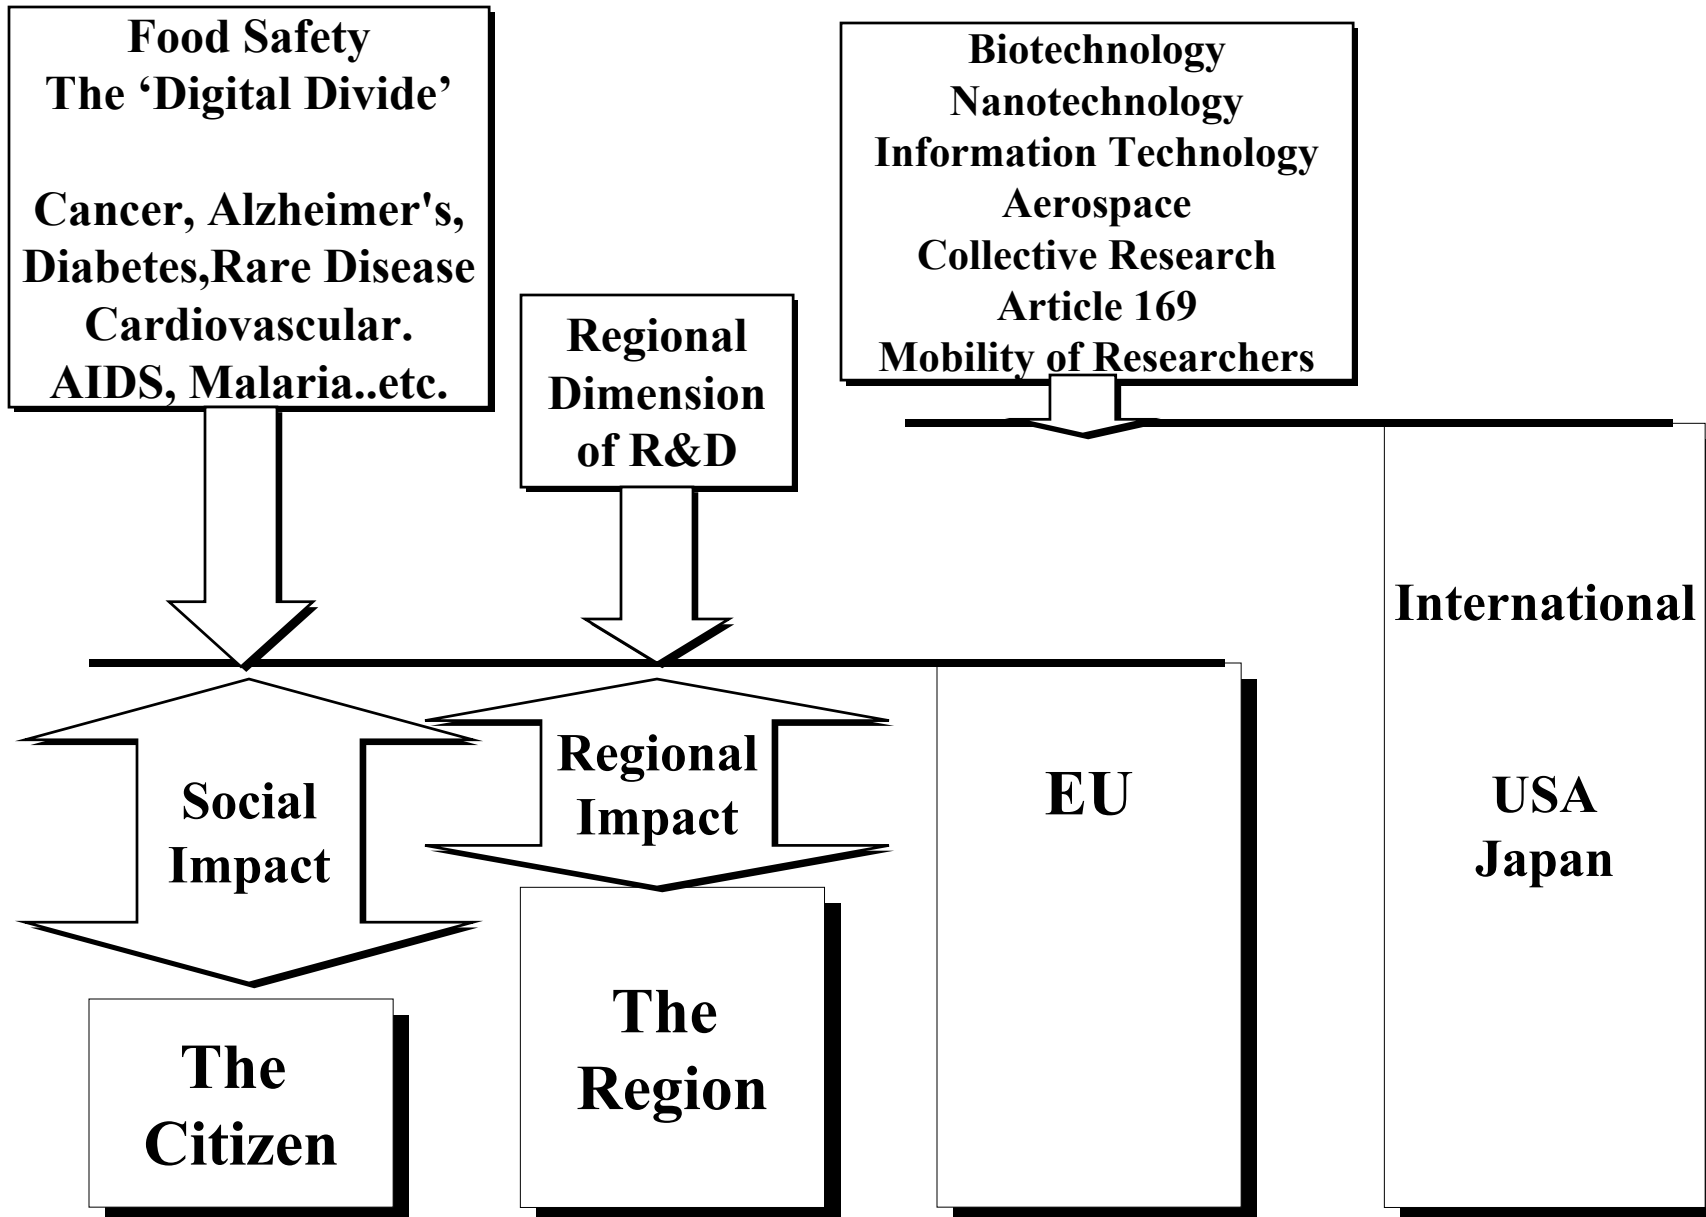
Food Safety
The ‘Digital Divide’

Cancer, Alzheimer's, Diabetes,Rare Disease Cardiovascular. AIDS, Malaria..etc.

Biotechnology
Nanotechnology
Information Technology
Aerospace
Collective Research
Article 169
Mobility of Researchers

Regional Dimension of R&D

International

Social Impact

Regional Impact

EU

USA
Japan

The Citizen

The Region